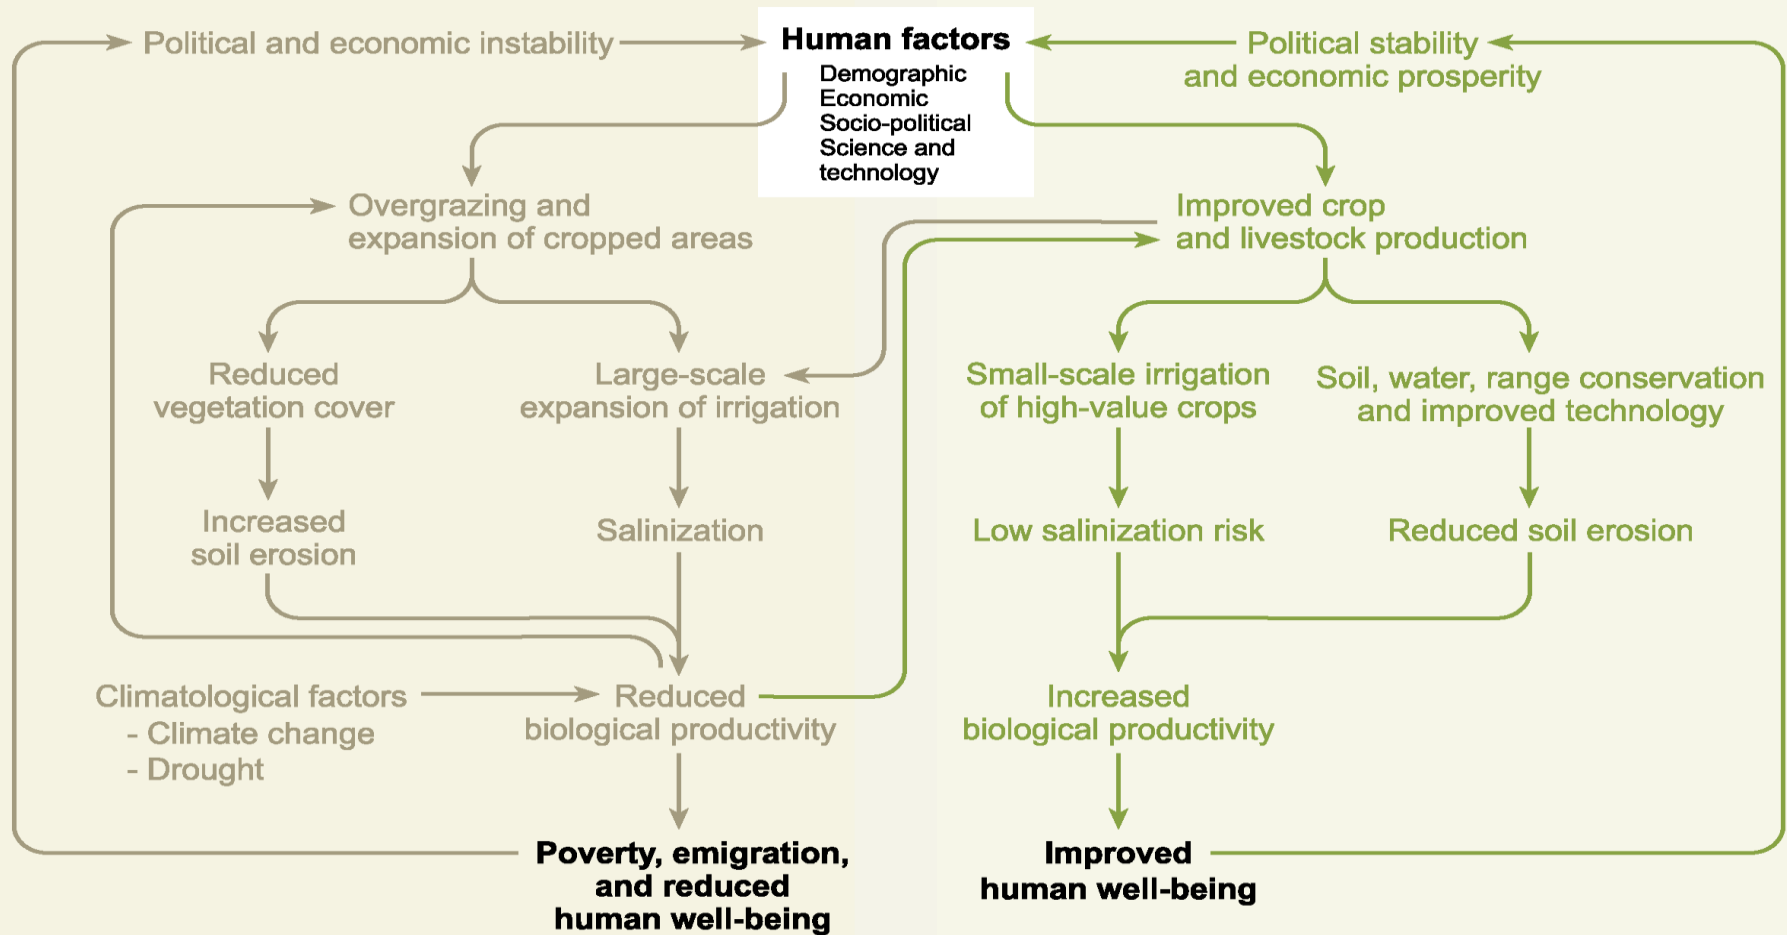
Political and economic instability

Human factors
Demographic
Economic
Socio-political
Science and technology

Political stability and economic prosperity

Overgrazing and expansion of cropped areas

Improved crop and livestock production

Reduced vegetation cover

Large-scale expansion of irrigation

Small-scale irrigation of high-value crops

Soil, water, range conservation and improved technology

Increased soil erosion

Salinization

Low salinization risk

Reduced soil erosion

Climatological factors
- Climate change
- Drought

Reduced biological productivity

Increased biological productivity

Poverty, emigration, and reduced human well-being

Improved human well-being